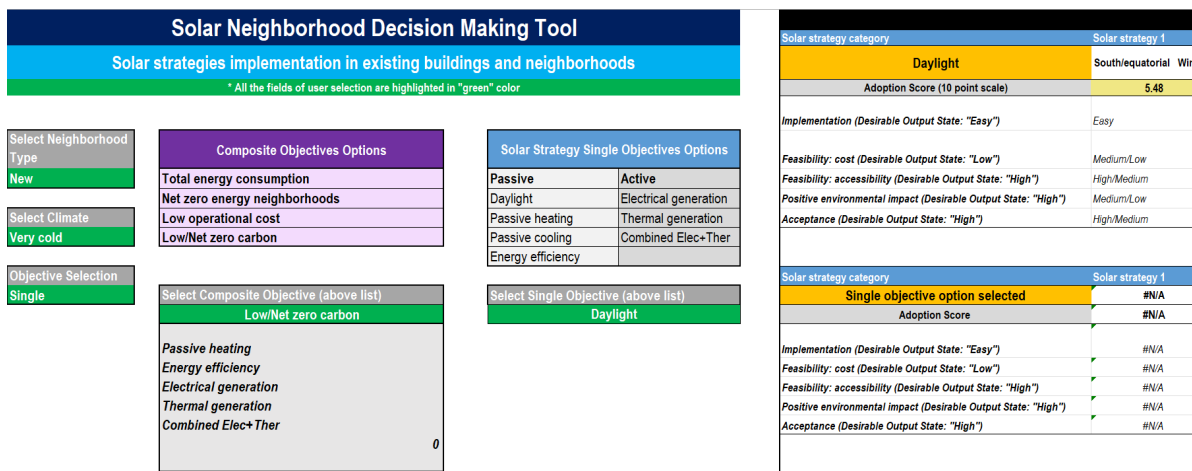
Solar Neighborhood Decision Making Tool

Solar strategies implementation in existing buildings and neighborhoods

* All the fields of user selection are highlighted in "green" color

Select Neighborhood Type
New

Select Climate
Very cold

Objective Selection
Single

| Composite Objectives Options |
|---|
| Total energy consumption |
| Net zero energy neighborhoods |
| Low operational cost |
| Low/Net zero carbon |

Select Composite Objective (above list)
Low/Net zero carbon

Passive heating
Energy efficiency
Electrical generation
Thermal generation
Combined Elec+Ther
0

Solar Strategy Single Objectives Options

| Passive | Active |
|---|---|
| Daylight | Electrical generation |
| Passive heating | Thermal generation |
| Passive cooling | Combined Elec+Ther |
| Energy efficiency | |

Select Single Objective (above list)
Daylight

| Solar strategy category | Solar strategy 1 |
|---|---|
| Daylight | South/equatorial Wi |
| Adoption Score (10 point scale) | 5.48 |
| Implementation (Desirable Output State: "Easy") | Easy |
| Feasibility: cost (Desirable Output State: "Low") | Medium/Low |
| Feasibility: accessibility (Desirable Output State: "High") | High/Medium |
| Positive environmental impact (Desirable Output State: "High") | Medium/Low |
| Acceptance (Desirable Output State: "High") | High/Medium |

| Solar strategy category | Solar strategy 1 |
|---|---|
| Single objective option selected | #N/A |
| Adoption Score | #N/A |
| Implementation (Desirable Output State: "Easy") | #N/A |
| Feasibility: cost (Desirable Output State: "Low") | #N/A |
| Feasibility: accessibility (Desirable Output State: "High") | #N/A |
| Positive environmental impact (Desirable Output State: "High") | #N/A |
| Acceptance (Desirable Output State: "High") | #N/A |